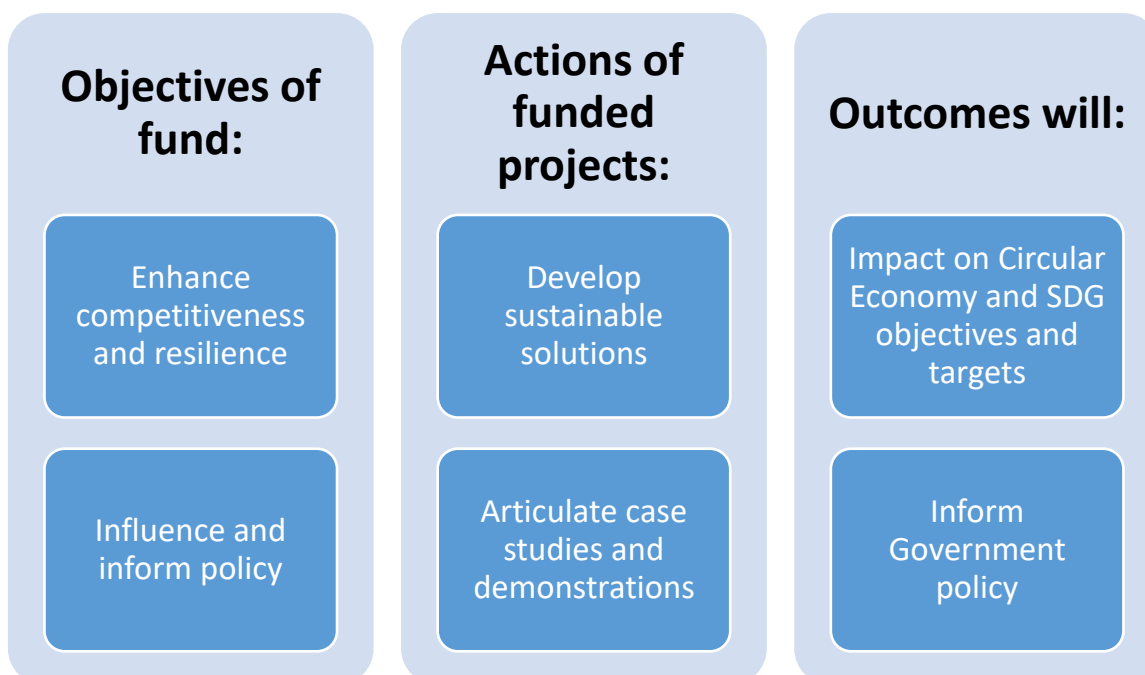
Objectives of fund:

Enhance competitiveness and resilience

Influence and inform policy

Actions of funded projects:

Develop sustainable solutions

Articulate case studies and demonstrations

Outcomes will:

Impact on Circular Economy and SDG objectives and targets

Inform Government policy